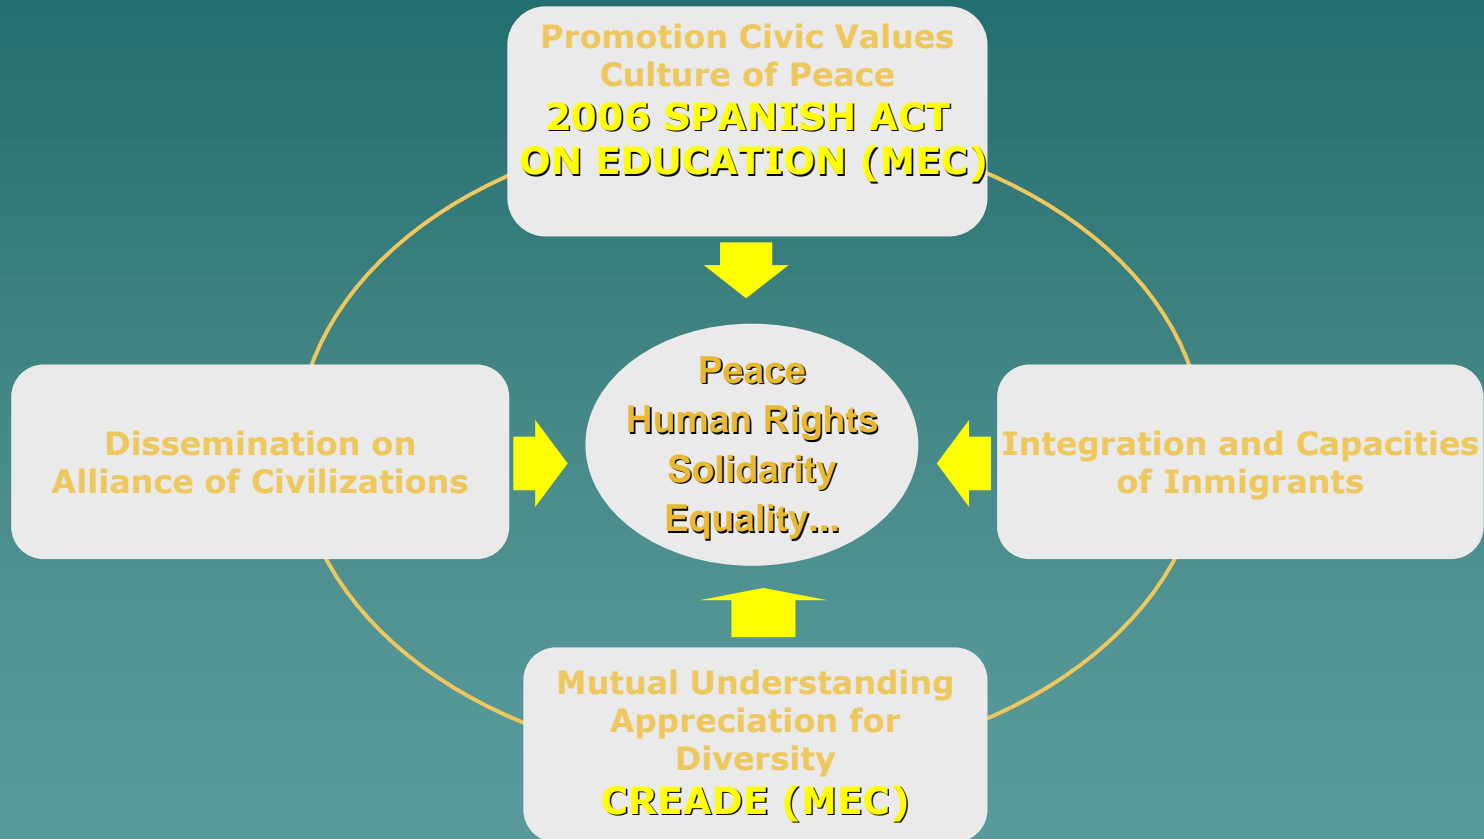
Promotion Civic Values
Culture of Peace
2006 SPANISH ACT ON EDUCATION (MEC)

Dissemination on Alliance of Civilizations

Peace
Human Rights
Solidarity
Equality...

Integration and Capacities of Inmigrants

Mutual Understanding
Appreciation for Diversity
CREADE (MEC)